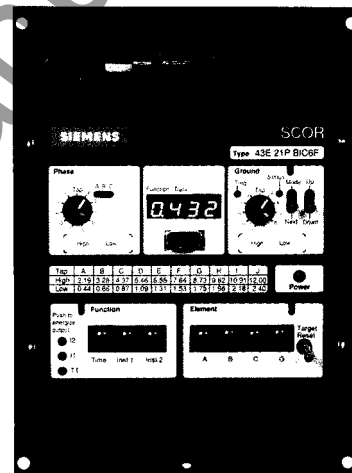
SIEMENS

SCOR

Type 43E 21P BIC6F

Phase

Tap

A B C

High Low

Function Data

0.432

Ground

Trip

Tap

Setup

Mode

Up

Next

Down

High Low

| Tap | A | B | C | D | E | F | G | H | I | J |
|---|---|---|---|---|---|---|---|---|---|---|
| High | 2.19 | 3.28 | 4.37 | 5.46 | 6.56 | 7.64 | 8.73 | 9.82 | 10.91 | 12.00 |
| Low | 0.44 | 0.66 | 0.87 | 1.09 | 1.31 | 1.53 | 1.75 | 1.96 | 2.18 | 2.40 |

Power

Push in energize output

I2

I1

T1

Function

Time

Inst 1

Inst 2

Element

A

B

C

G

Target Reset